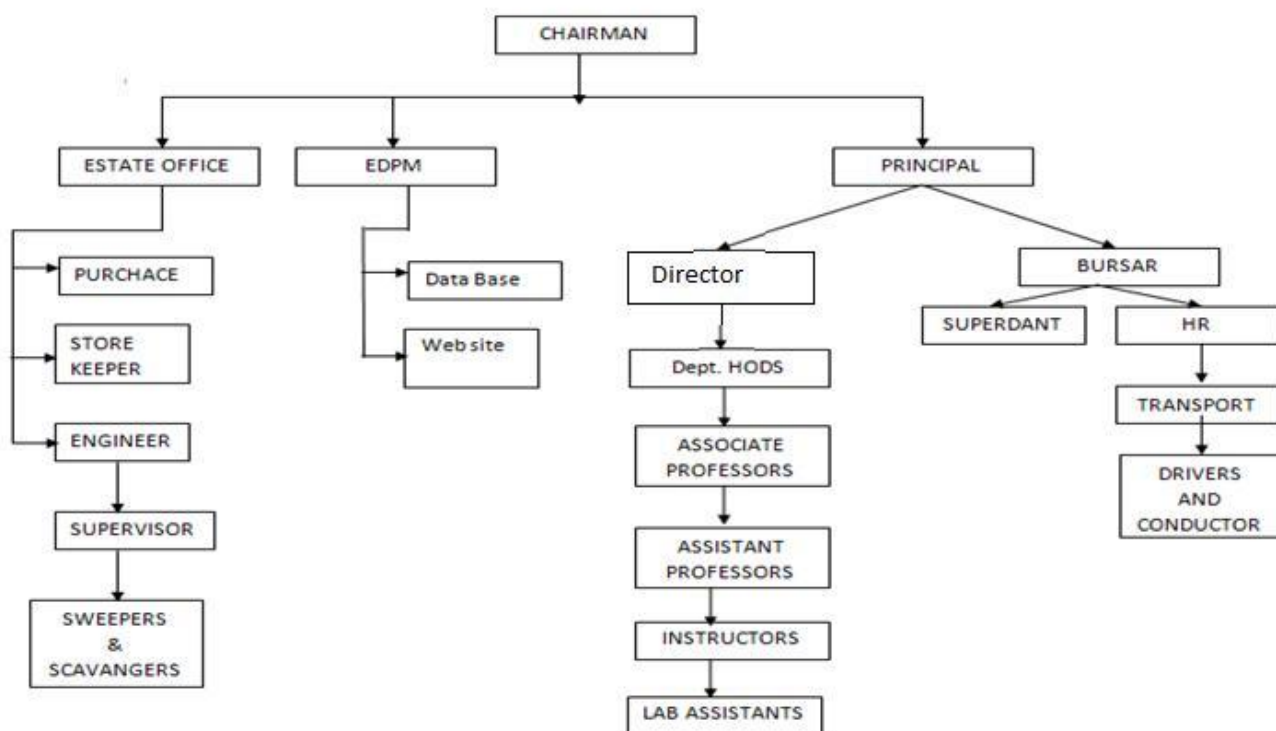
CHAIRMAN

ESTATE OFFICE

PURCHACE

STORE KEEPER

ENGINEER

SUPERVISOR

SWEEPERS & SCAVANGERS

EDPM

Data Base

Web site

PRINCIPAL

Director

Dept. HODS

ASSOCIATE PROFESSORS

ASSISTANT PROFESSORS

INSTRUCTORS

LAB ASSISTANTS

BURSAR

SUPERDANT

HR

TRANSPORT

DRIVERS AND CONDUCTOR